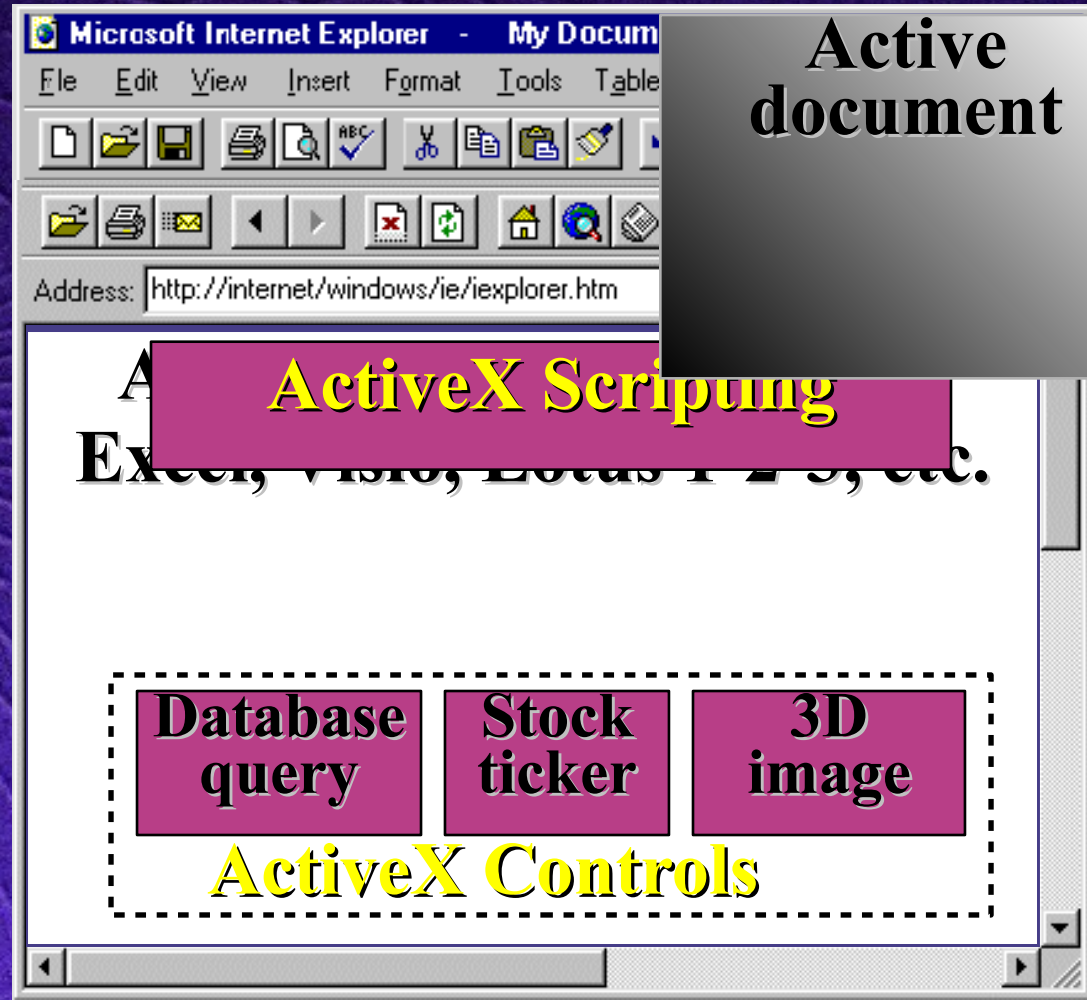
Microsoft Internet Explorer - My Docum

File Edit View Insert Format Tools Table

Address: http://internet/windows/ie/iexplorer.htm

Active document

A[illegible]

ActiveX Scripting

Ex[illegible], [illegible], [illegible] 1-2-3, etc.

Database query

Stock ticker

3D image

ActiveX Controls